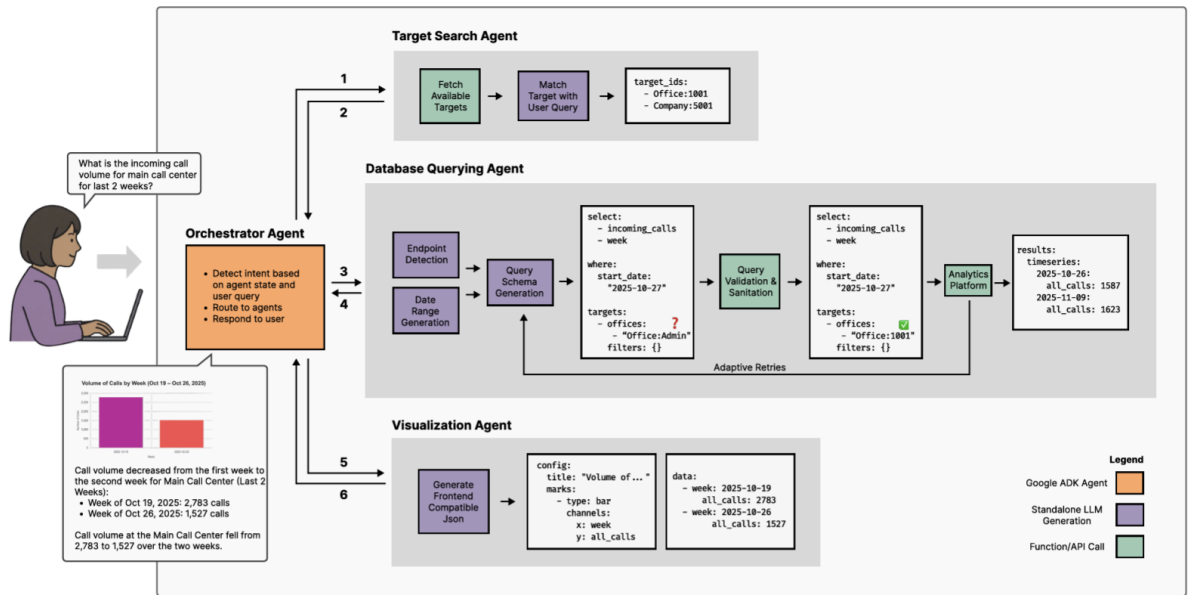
What is the incoming call volume for main call center for last 2 weeks?

Target Search Agent

1

2

Fetch Available Targets

Match Target with User Query

target_ids:
- Office:1001
- Company:5001

Database Querying Agent

Orchestrator Agent

- Detect intent based on agent state and user query
- Route to agents
- Respond to user

3

4

Endpoint Detection

Date Range Generation

Query Schema Generation

select:
- incoming_calls
- week
where:
start_date:
"2025-10-27"
targets:
- offices:
- "Office:Admin"
filters: {}

Query Validation & Sanitation

select:
- incoming_calls
- week
where:
start_date:
"2025-10-27"
targets:
- offices:
- "Office:1001"
filters: {}

Analytics Platform

results:
timeseries:
2025-10-26:
all_calls: 1587
2025-11-09:
all_calls: 1623

Adaptive Retries

Volume of Calls by Week (Oct 19 – Oct 26, 2025)

Call volume decreased from the first week to the second week for Main Call Center (Last 2 Weeks):
- Week of Oct 19, 2025: 2,783 calls
- Week of Oct 26, 2025: 1,527 calls

Call volume at the Main Call Center fell from 2,783 to 1,527 over the two weeks.

Visualization Agent

5

6

Generate Frontend Compatible Json

config:
title: "Volume of..."
marks:
- type: bar
channels:
x: week
y: all_calls

data:
- week: 2025-10-19
all_calls: 2783
- week: 2025-10-26
all_calls: 1527

Legend

Google ADK Agent

Standalone LLM Generation

Function/API Call